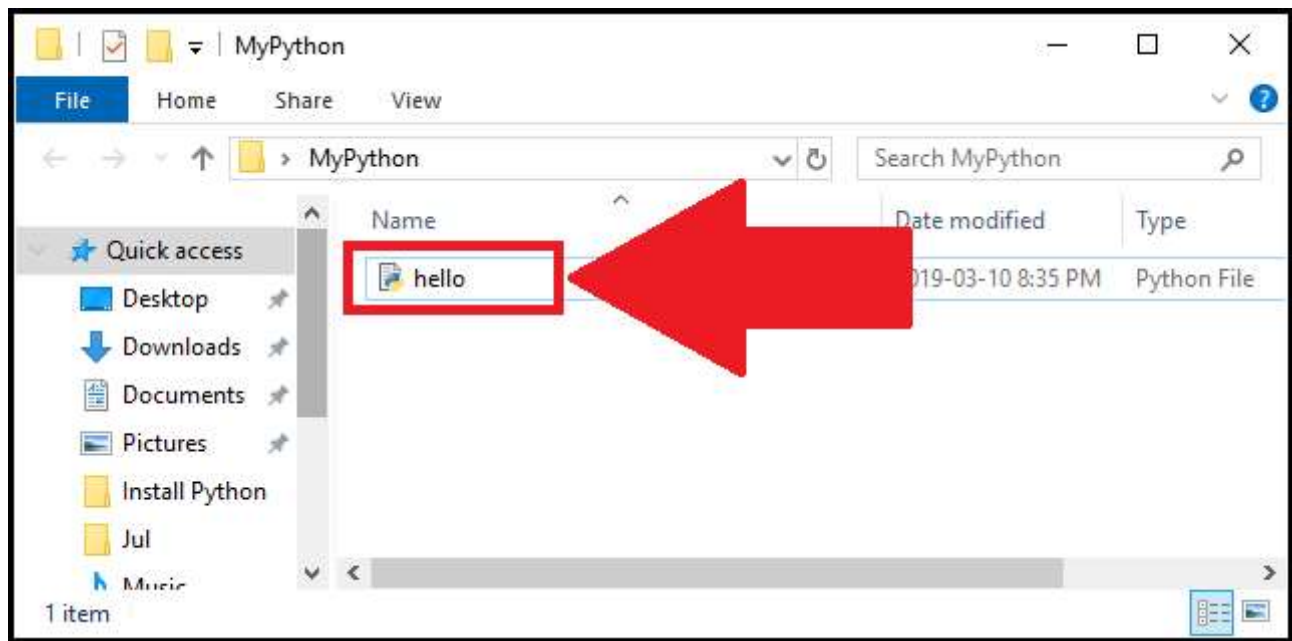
MyPython

File Home Share View

MyPython

Search MyPython

Name

Date modified

Type

Quick access

Desktop

Downloads

Documents

Pictures

Install Python

Jul

Music

hello

)19-03-10 8:35 PM

Python File

1 item